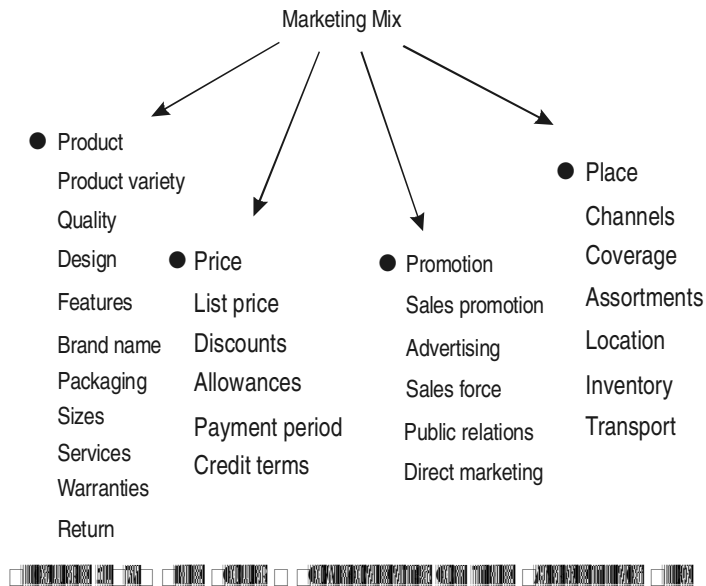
Marketing Mix

Product
Product variety
Quality
Design
Features
Brand name
Packaging
Sizes
Services
Warranties
Return

Price
List price
Discounts
Allowances
Payment period
Credit terms

Promotion
Sales promotion
Advertising
Sales force
Public relations
Direct marketing

Place
Channels
Coverage
Assortments
Location
Inventory
Transport

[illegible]